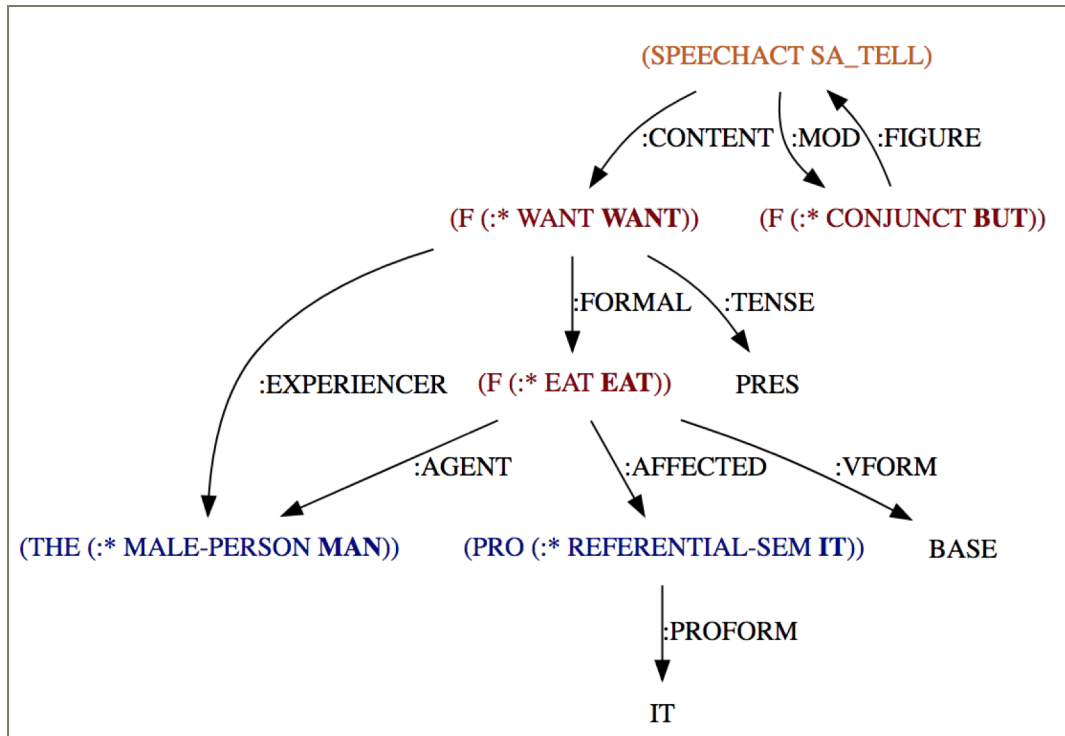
(SPEECHACT SA_TELL)

:CONTENT :MOD :FIGURE

(F (:* WANT **WANT**)) (F (:* CONJUNCT **BUT**))

:FORMAL :TENSE

:EXPERIENCER (F (:* EAT **EAT**)) PRES

:AGENT :AFFECTED :VFORM

(THE (:* MALE-PERSON **MAN**)) (PRO (:* REFERENTIAL-SEM **IT**)) BASE

:PROFORM

IT